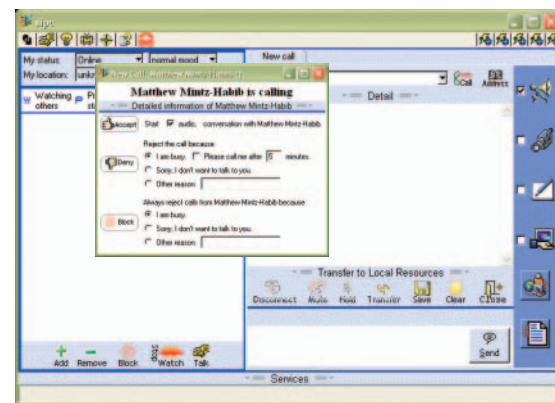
sipc

My status: Online normal mood
My location: unkn

Watching others

New call

Call Answer

Detail

New Call - Matthew Mintz-Habib calling
Matthew Mintz-Habib is calling
Detailed information of Matthew Mintz-Habib

Accept Start audio, conversation with Matthew Mintz-Habib

Reject the call because
Deny
I am busy. Please call me after 5 minutes.
Sorry, I don't want to talk to you.
Other reason:

Always reject calls from Matthew Mintz-Habib because
Block
I am busy.
Sorry, I don't want to talk to you.
Other reason:

Transfer to Local Resources
Disconnect Mute Hold Transfer Save Clear Close

Send

Add Remove Block Stop Watch Talk

Services